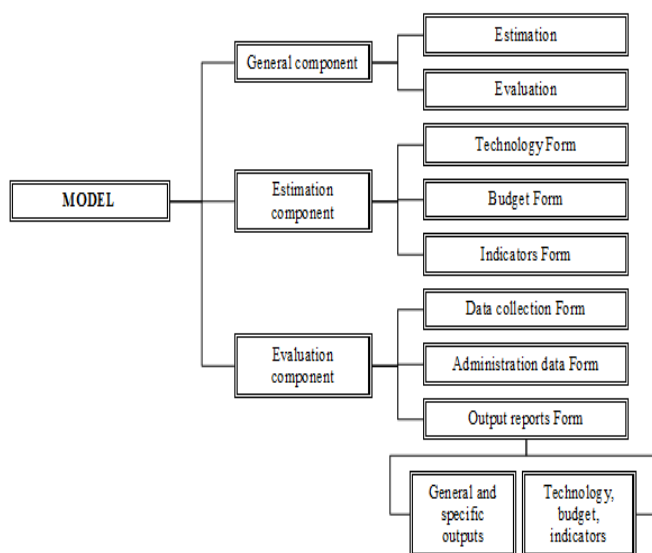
MODEL

General component

Estimation

Evaluation

Estimation component

Technology Form

Budget Form

Indicators Form

Evaluation component

Data collection Form

Administration data Form

Output reports Form

General and specific outputs

Technology, budget, indicators